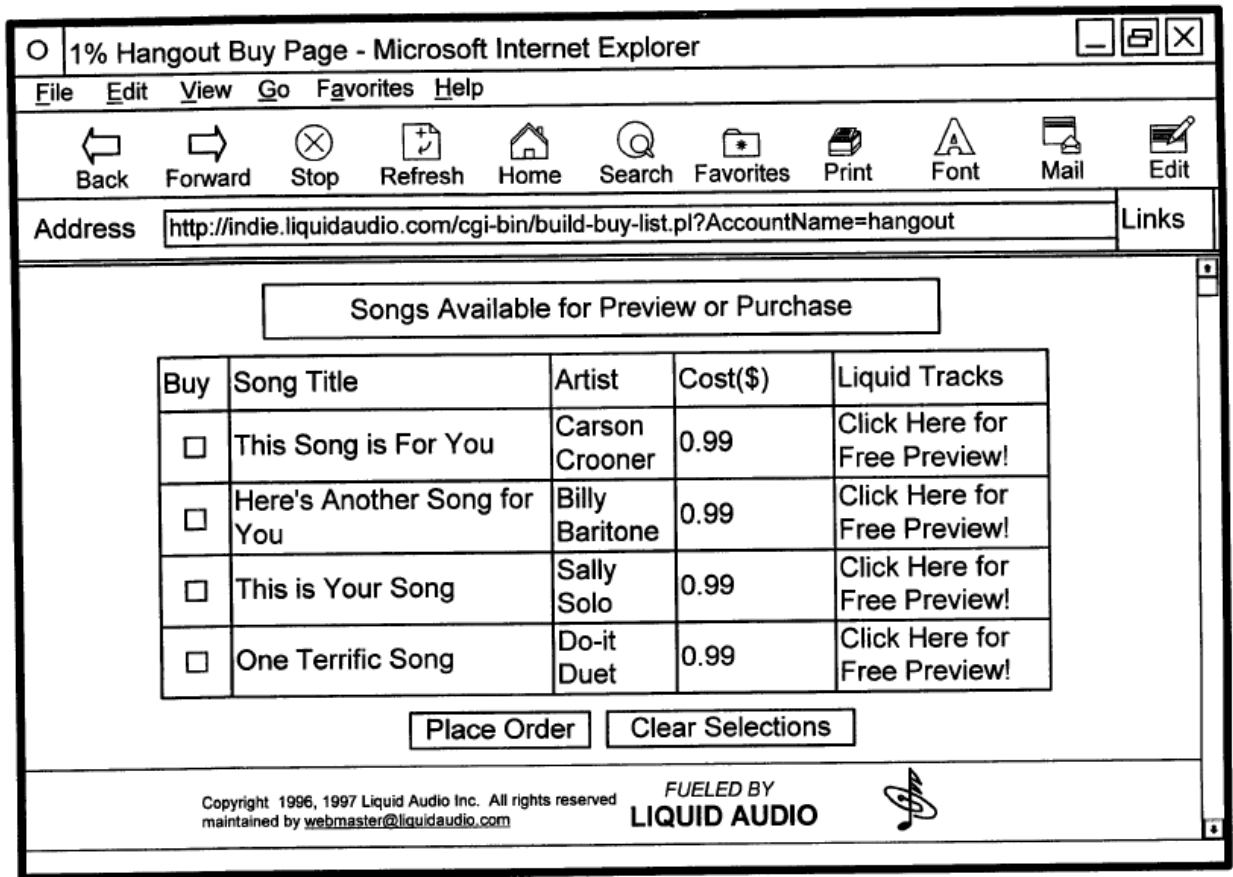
1% Hangout Buy Page - Microsoft Internet Explorer

File Edit View Go Favorites Help

Back Forward Stop Refresh Home Search Favorites Print Font Mail Edit

Address http://indie.liquidaudio.com/cgi-bin/build-buy-list.pl?AccountName=hangout Links

Songs Available for Preview or Purchase

| Buy | Song Title | Artist | Cost($) | Liquid Tracks |
|---|---|---|---|---|
| ☐ | This Song is For You | Carson Crooner | 0.99 | Click Here for Free Preview! |
| ☐ | Here's Another Song for You | Billy Baritone | 0.99 | Click Here for Free Preview! |
| ☐ | This is Your Song | Sally Solo | 0.99 | Click Here for Free Preview! |
| ☐ | One Terrific Song | Do-it Duet | 0.99 | Click Here for Free Preview! |

Place Order Clear Selections

Copyright 1996, 1997 Liquid Audio Inc. All rights reserved
maintained by webmaster@liquidaudio.com

FUELED BY
LIQUID AUDIO